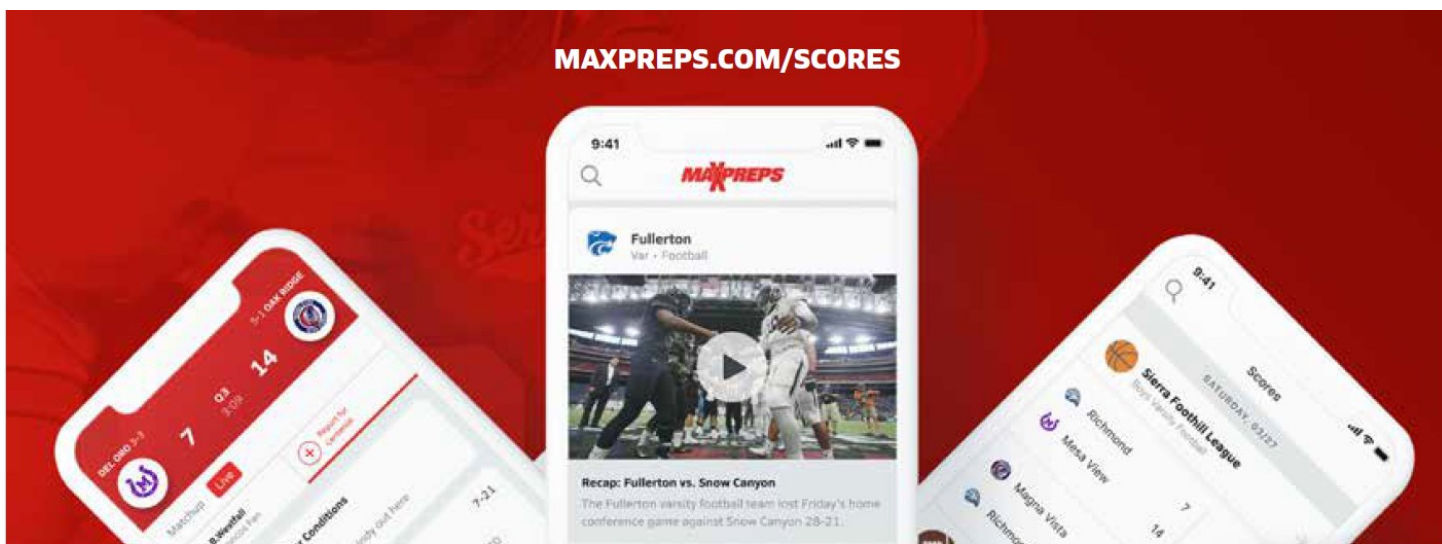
MAXPREPS.COM/SCORES

9:41

MAXPREPS

Fullerton
Var • Football

Recap: Fullerton vs. Snow Canyon
The Fullerton varsity football team lost Friday's home conference game against Snow Canyon 28-21.

DEL ORO 3-1
5-1 OAK RIDGE
7
14
Q3
3:09
Live
Report for Carmichael
Matchup
Conditions
7-21

9:41
Scores
SATURDAY, 03/27
Sierra Foothill League
Boys Varsity Football
Richmond
Mesa View
Magna Vista
Richmond
7
14